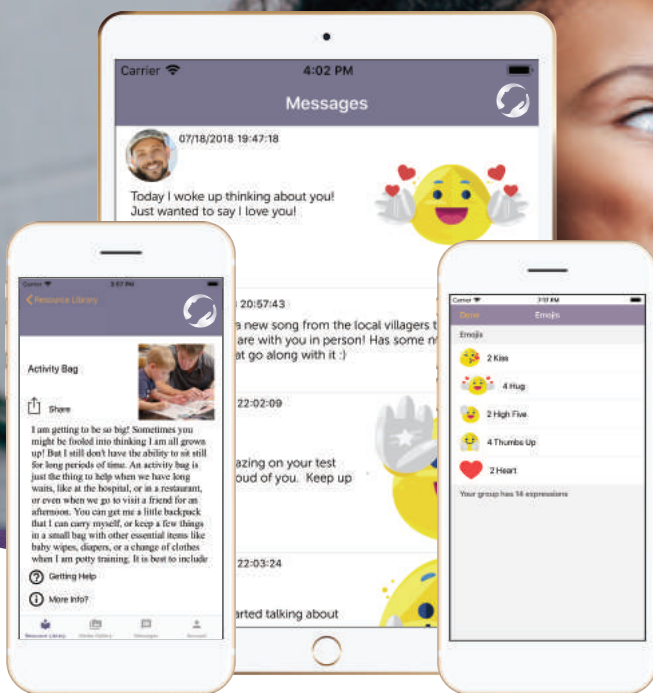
Carrier 4:02 PM

Messages

07/18/2018 19:47:18

Today I woke up thinking about you! Just wanted to say I love you!

Carrier 3:57 PM

< Resource Library

Activity Bag

Share

I am getting to be so big! Sometimes you might be fooled into thinking I am all grown up! But I still don't have the ability to sit still for long periods of time. An activity bag is just the thing to help when we have long waits, like at the hospital, or in a restaurant, or even when we go to visit a friend for an afternoon. You can get me a little backpack that I can carry myself, or keep a few things in a small bag with other essential items like baby wipes, diapers, or a change of clothes when I am potty training. It is best to include

Getting Help

More Info?

Resource Library Media Gallery Messages Account

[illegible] 20:57:43

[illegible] a new song from the local villagers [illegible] are with you in person! Has some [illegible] at go along with it :)

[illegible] 22:02:09

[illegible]azing on your test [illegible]oud of you. Keep up

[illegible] 22:03:24

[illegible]arted talking about

Carrier 3:57 PM

Done Emojis

Emojis

2 Kiss

4 Hug

2 High Five

4 Thumbs Up

2 Heart

Your group has 14 expressions